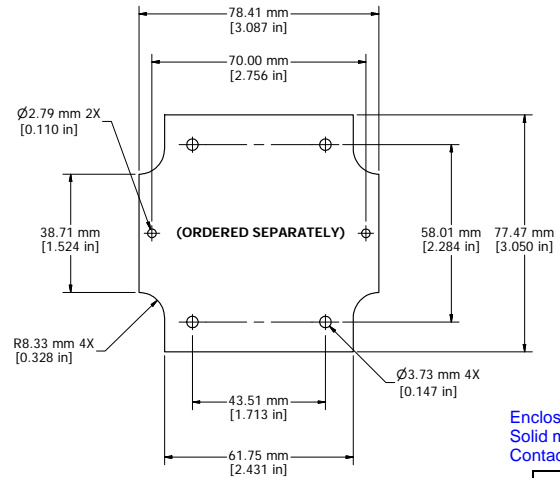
78.41 mm
[3.087 in]

70.00 mm
[2.756 in]

Ø2.79 mm 2X
[0.110 in]

38.71 mm
[1.524 in]

(ORDERED SEPARATELY)

58.01 mm
[2.284 in]

77.47 mm
[3.050 in]

R8.33 mm 4X
[0.328 in]

Ø3.73 mm 4X
[0.147 in]

43.51 mm
[1.713 in]

61.75 mm
[2.431 in]

Enclos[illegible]
Solid m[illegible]
Contac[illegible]